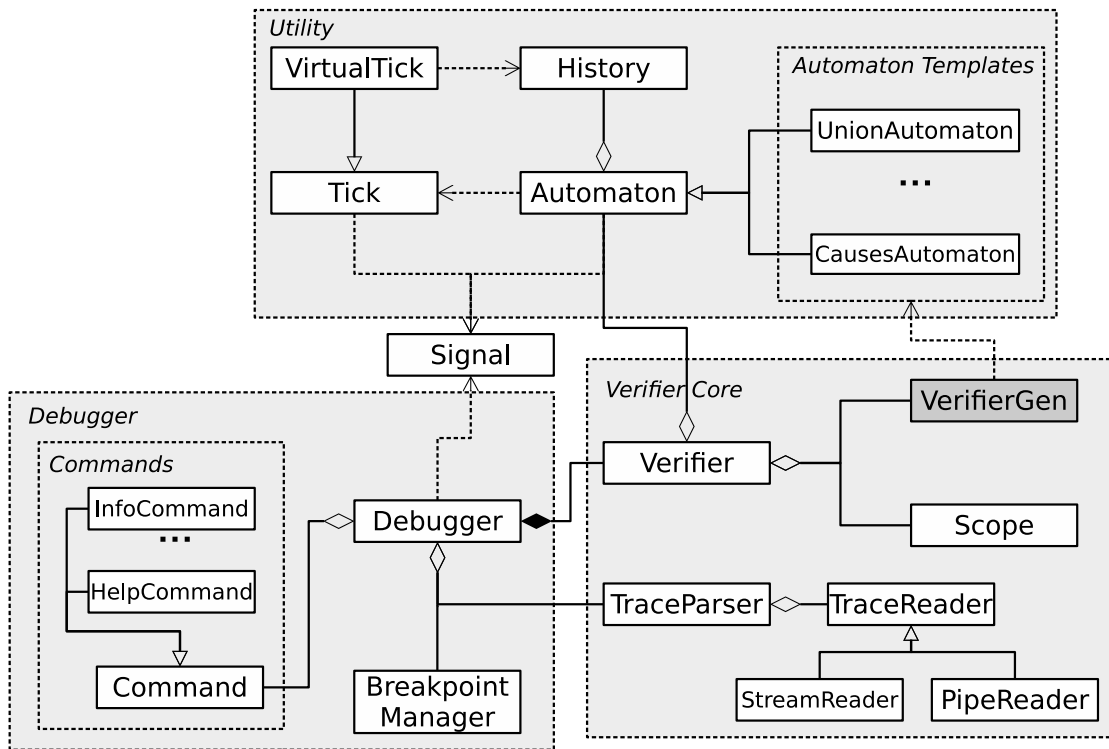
Utility

VirtualTick

History

Automaton Templates

UnionAutomaton

...

Tick

Automaton

CausesAutomaton

Signal

Verifier Core

VerifierGen

Debugger

Commands

InfoCommand

...

HelpCommand

Command

Debugger

Breakpoint Manager

Verifier

Scope

TraceParser

TraceReader

StreamReader

PipeReader